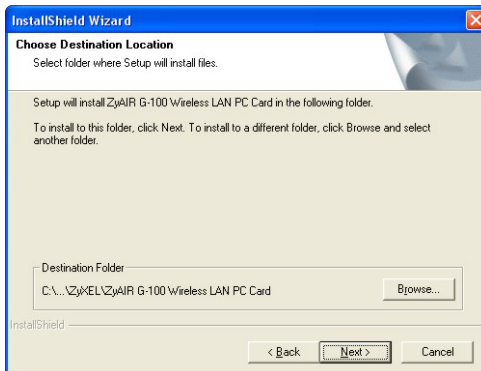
InstallShield Wizard

Choose Destination Location
Select folder where Setup will install files.

Setup will install ZyAIR G-100 Wireless LAN PC Card in the following folder.

To install to this folder, click Next. To install to a different folder, click Browse and select another folder.

Destination Folder
C:\...\ZyXEL\ZyAIR G-100 Wireless LAN PC Card

Browse...

InstallShield

< Back
Next >
Cancel